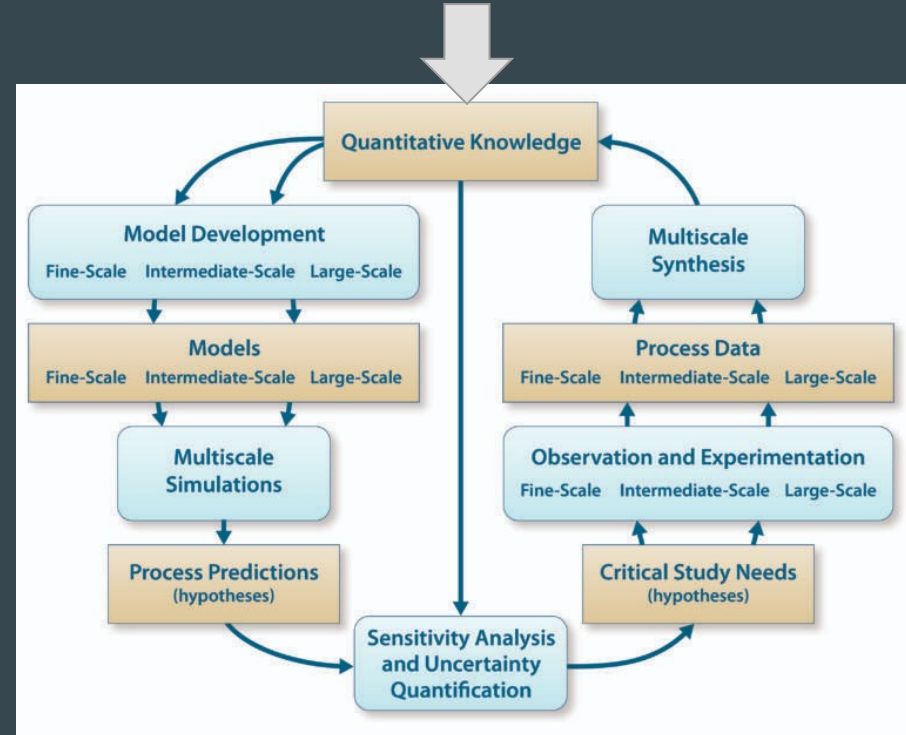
Quantitative Knowledge

Model Development
Fine-Scale Intermediate-Scale Large-Scale

Models
Fine-Scale Intermediate-Scale Large-Scale

Multiscale Simulations

Process Predictions
(hypotheses)

Sensitivity Analysis and Uncertainty Quantification

Critical Study Needs
(hypotheses)

Observation and Experimentation
Fine-Scale Intermediate-Scale Large-Scale

Process Data
Fine-Scale Intermediate-Scale Large-Scale

Multiscale Synthesis